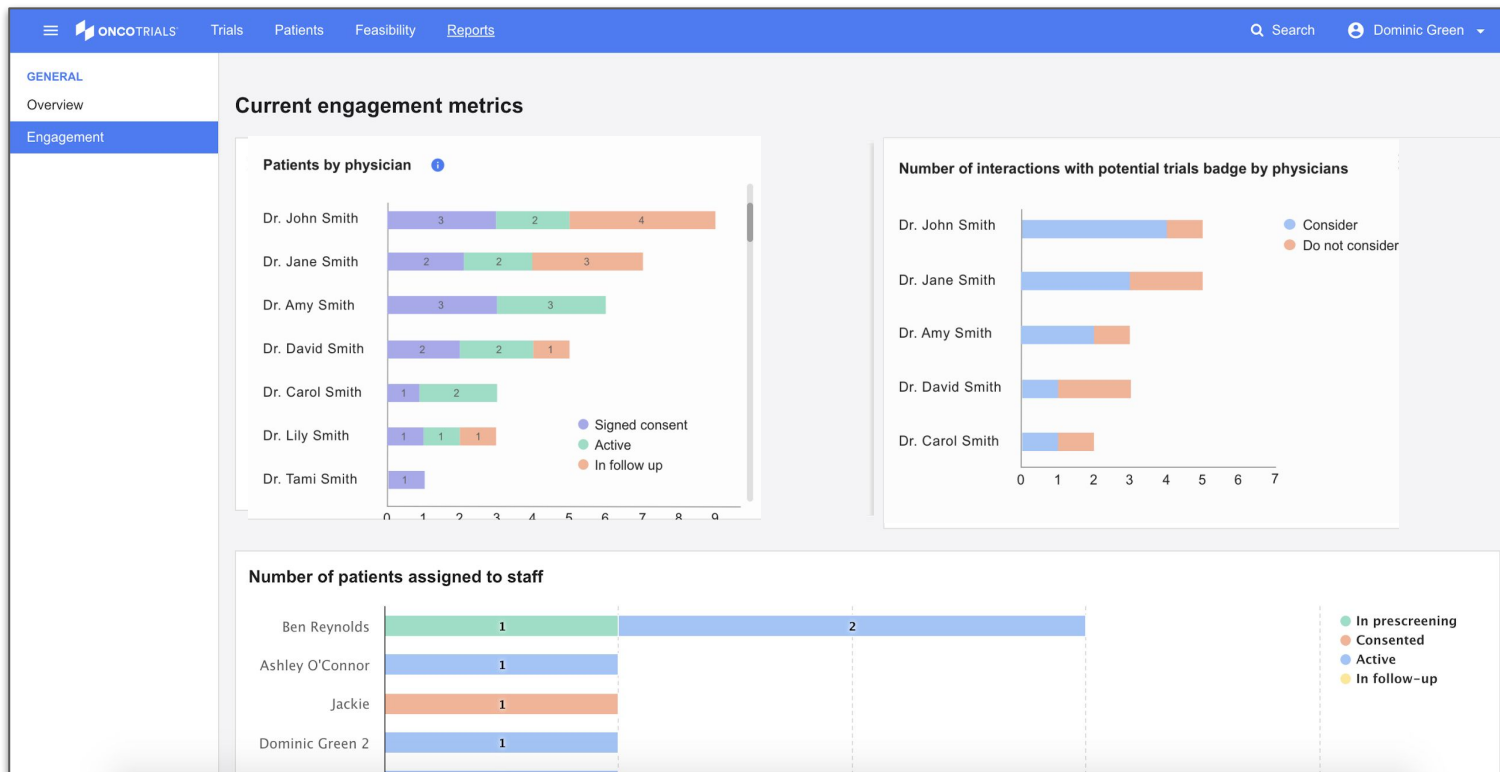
ONCOTRIALS Trials Patients Feasibility Reports Search Dominic Green

GENERAL
Overview
Engagement

Current engagement metrics

Patients by physician

| | Signed consent | Active | In follow up |
|---|---|---|---|
| Dr. John Smith | 3 | 2 | 4 |
| Dr. Jane Smith | 2 | 2 | 3 |
| Dr. Amy Smith | 3 | 3 | |
| Dr. David Smith | 2 | 2 | 1 |
| Dr. Carol Smith | 1 | 2 | |
| Dr. Lily Smith | 1 | 1 | 1 |
| Dr. Tami Smith | 1 | | |

Signed consent
Active
In follow up

0 1 2 3 4 5 6 7 8 9

Number of interactions with potential trials badge by physicians

Dr. John Smith
Dr. Jane Smith
Dr. Amy Smith
Dr. David Smith
Dr. Carol Smith

Consider
Do not consider

0 1 2 3 4 5 6 7

Number of patients assigned to staff

| | In prescreening | Consented | Active | In follow-up |
|---|---|---|---|---|
| Ben Reynolds | 1 | | 2 | |
| Ashley O'Connor | | | 1 | |
| Jackie | | 1 | | |
| Dominic Green 2 | | | 1 | |

In prescreening
Consented
Active
In follow-up